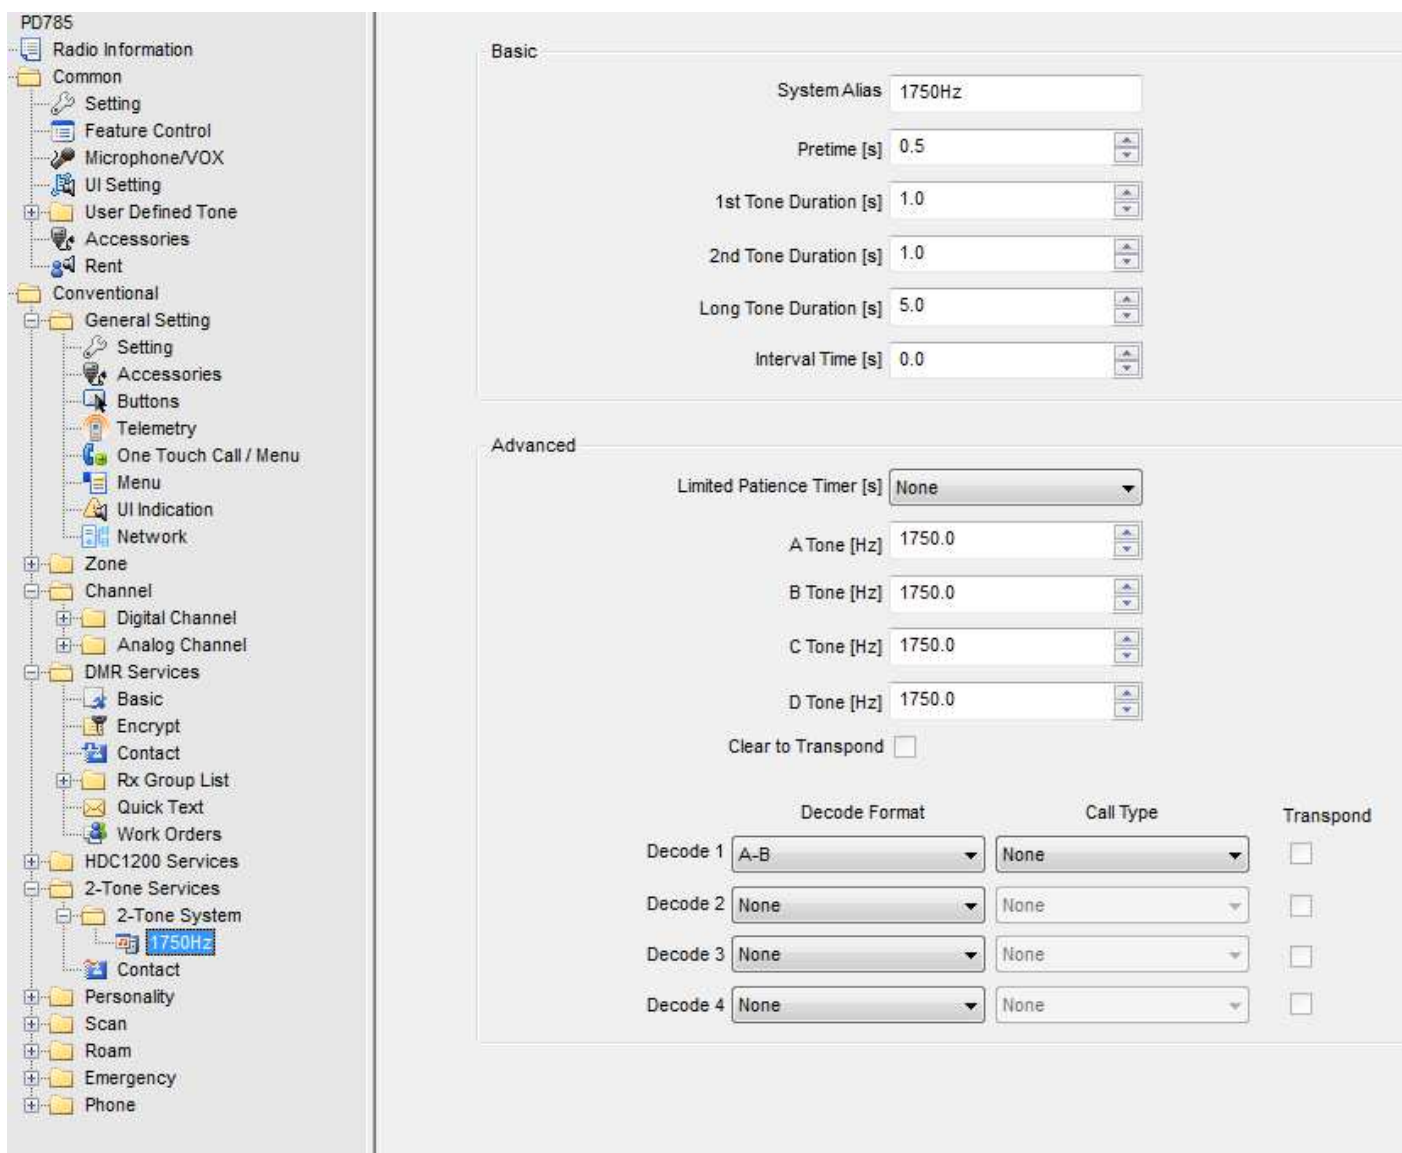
PD785
Radio Information
Common
Setting
Feature Control
Microphone/VOX
UI Setting
User Defined Tone
Accessories
Rent
Conventional
General Setting
Setting
Accessories
Buttons
Telemetry
One Touch Call / Menu
Menu
UI Indication
Network
Zone
Channel
Digital Channel
Analog Channel
DMR Services
Basic
Encrypt
Contact
Rx Group List
Quick Text
Work Orders
HDC1200 Services
2-Tone Services
2-Tone System
1750Hz
Contact
Personality
Scan
Roam
Emergency
Phone

Basic

System Alias 1750Hz
Pretime [s] 0.5
1st Tone Duration [s] 1.0
2nd Tone Duration [s] 1.0
Long Tone Duration [s] 5.0
Interval Time [s] 0.0

Advanced

Limited Patience Timer [s] None
A Tone [Hz] 1750.0
B Tone [Hz] 1750.0
C Tone [Hz] 1750.0
D Tone [Hz] 1750.0
Clear to Transpond

| | Decode Format | Call Type | Transpond |
|---|---|---|---|
| Decode 1 | A-B | None | |
| Decode 2 | None | None | |
| Decode 3 | None | None | |
| Decode 4 | None | None | |